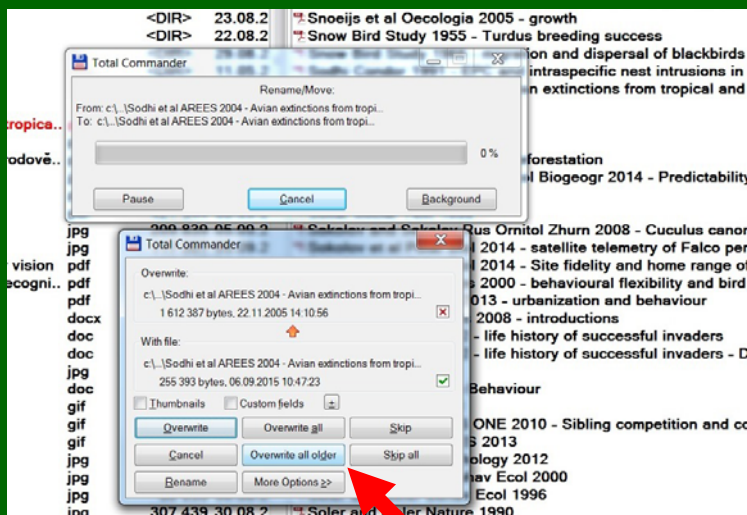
<DIR> 23.08.2 Snoeijs et al Oecologia 2005 - growth
<DIR> 22.08.2 Snow Bird Study 1955 - Turdus breeding success
ion and dispersal of blackbirds
intraspecific nest intrusions in
n extinctions from tropical and

Total Commander
Rename/Move:
From: c:\...\Sodhi et al AREES 2004 - Avian extinctions from tropi...
To: c:\...\Sodhi et al AREES 2004 - Avian extinctions from tropi...
0 %
Pause
Cancel
Background

tropica...
rodově...
forestation
l Biogeogr 2014 - Predictability
jpg Rus Ornitol Zhurn 2008 - Cuculus canor
jpg l 2014 - satellite telemetry of Falco per
vision pdf l 2014 - Site fidelity and home range of
ecogni... pdf s 2000 - behavioural flexibility and bird
pdf 013 - urbanization and behaviour
docx 2008 - introductions
doc - life history of successful invaders
doc - life history of successful invaders - D
jpg
doc Behaviour
gif
gif ONE 2010 - Sibling competition and co
gif S 2013
jpg ology 2012
jpg hav Ecol 2000
jpg Ecol 1996
jpg 307 439 30.08.2 Soler and Soler Nature 1990

Total Commander
Overwrite:
c:\...\Sodhi et al AREES 2004 - Avian extinctions from tropi...
1 612 387 bytes, 22.11.2005 14:10:56
With file:
c:\...\Sodhi et al AREES 2004 - Avian extinctions from tropi...
255 393 bytes, 06.09.2015 10:47:23
Thumbnails
Custom fields
Overwrite
Overwrite all
Skip
Cancel
Overwrite all older
Skip all
Rename
More Options >>